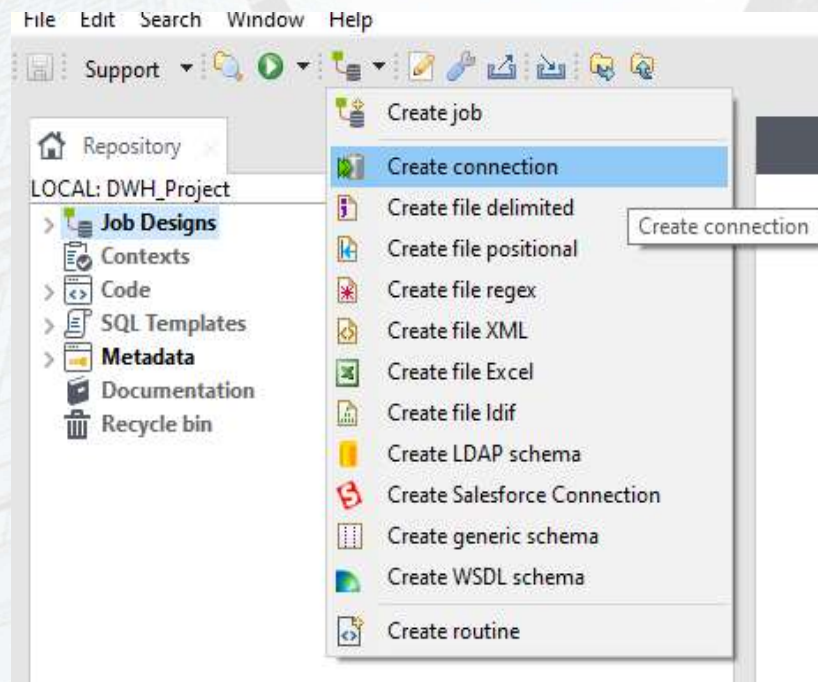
File Edit Search Window Help

Support

Create job
Create connection
Create file delimited
Create file positional
Create file regex
Create file XML
Create file Excel
Create file ldif
Create LDAP schema
Create Salesforce Connection
Create generic schema
Create WSDL schema
Create routine

Create connection

Repository
LOCAL: DWH_Project
Job Designs
Contexts
Code
SQL Templates
Metadata
Documentation
Recycle bin